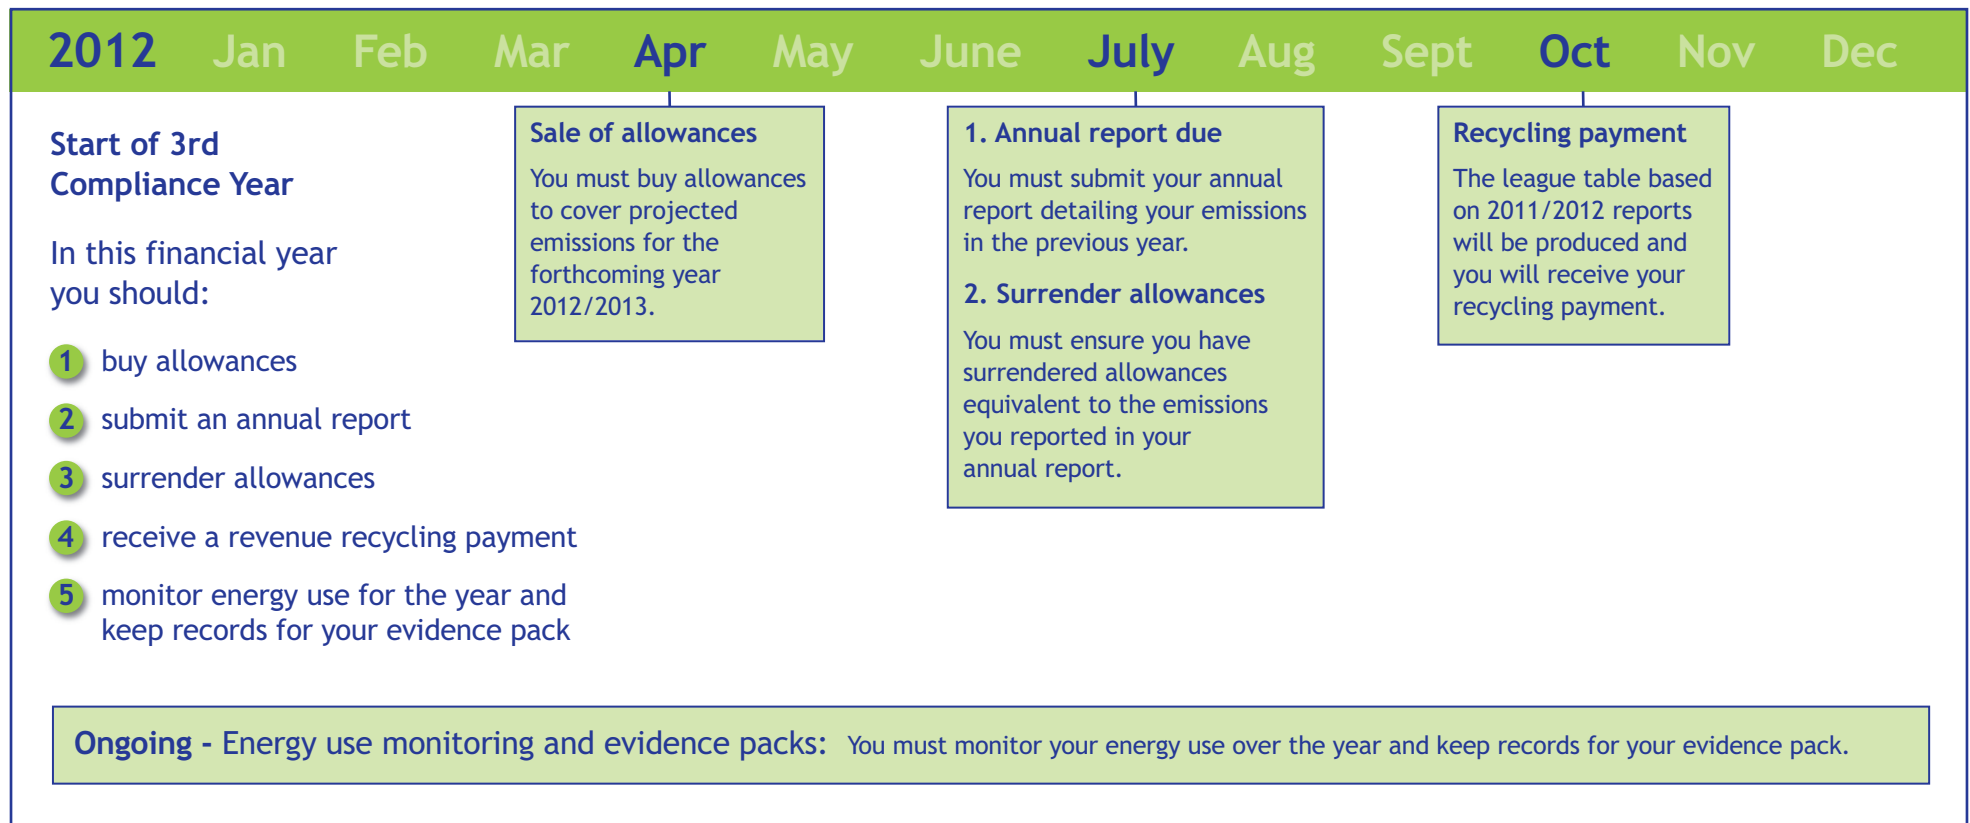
2012 Jan Feb Mar Apr May June July Aug Sept Oct Nov Dec

Start of 3rd Compliance Year

In this financial year you should:

1 buy allowances

2 submit an annual report

3 surrender allowances

4 receive a revenue recycling payment

5 monitor energy use for the year and keep records for your evidence pack

Sale of allowances

You must buy allowances to cover projected emissions for the forthcoming year 2012/2013.

1. Annual report due

You must submit your annual report detailing your emissions in the previous year.

2. Surrender allowances

You must ensure you have surrendered allowances equivalent to the emissions you reported in your annual report.

Recycling payment

The league table based on 2011/2012 reports will be produced and you will receive your recycling payment.

Ongoing - Energy use monitoring and evidence packs: You must monitor your energy use over the year and keep records for your evidence pack.